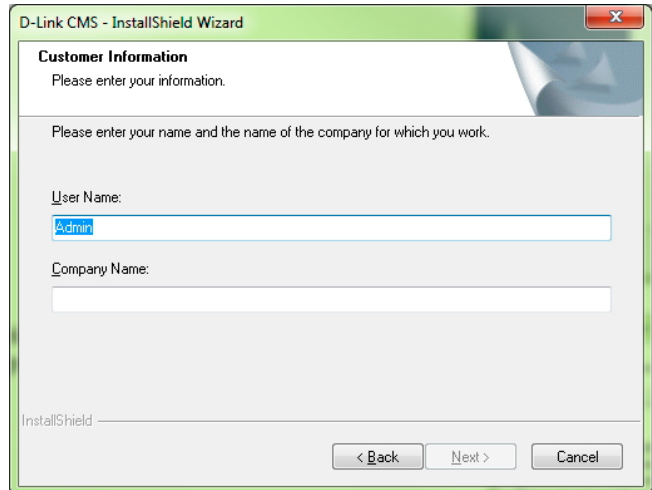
D-Link CMS - InstallShield Wizard

Customer Information
Please enter your information.

Please enter your name and the name of the company for which you work.

User Name:
Admin

Company Name:

InstallShield

< Back
Next >
Cancel